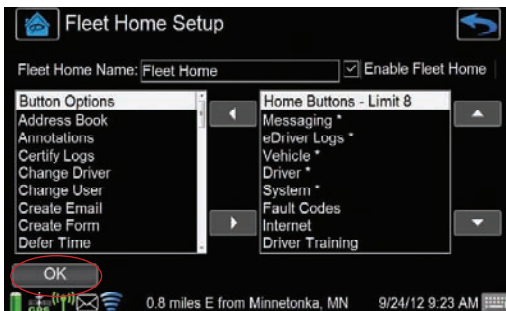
Fleet Home Setup

Fleet Home Name: Fleet Home

Enable Fleet Home

Button Options
Address Book
Annotations
Certify Logs
Change Driver
Change User
Create Email
Create Form
Defer Time

Home Buttons - Limit 8
Messaging *
eDriver Logs *
Vehicle *
Driver *
System *
Fault Codes
Internet
Driver Training

OK

GPS

0.8 miles E from Minnetonka, MN 9/24/12 9:23 AM